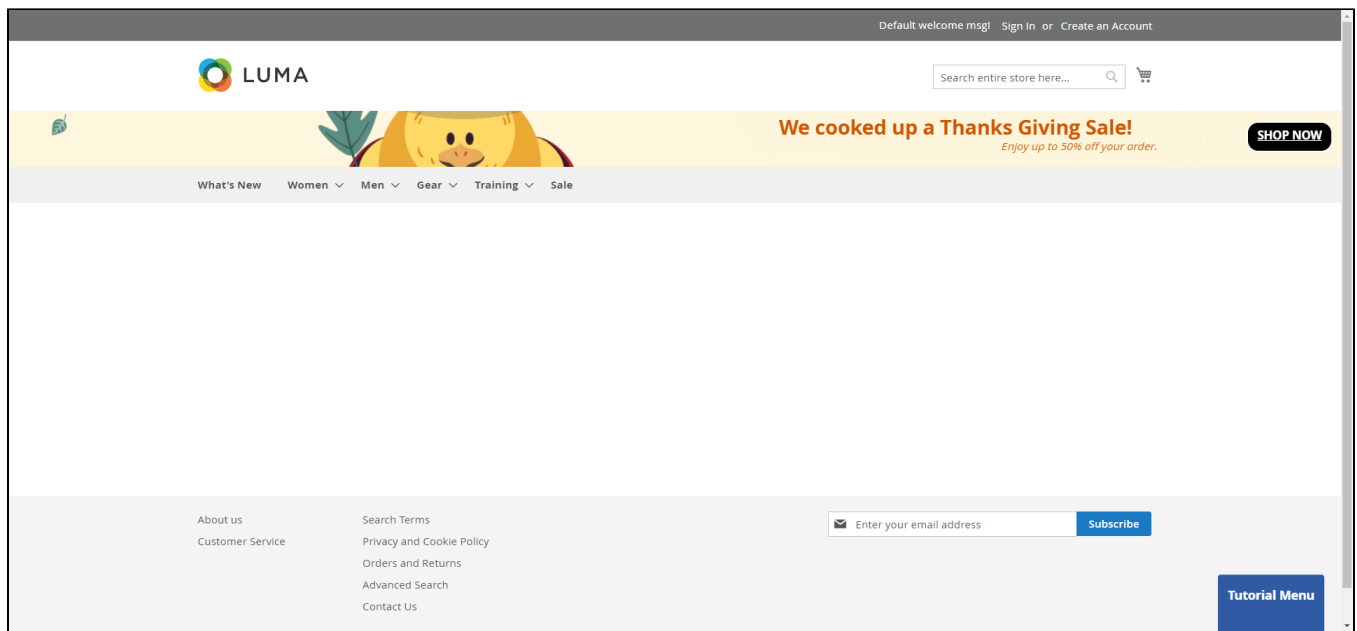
Default welcome msg! Sign In or Create an Account

LUMA

Search entire store here...

We cooked up a Thanks Giving Sale!
Enjoy up to 50% off your order.

SHOP NOW

What's New Women Men Gear Training Sale

About us
Customer Service

Search Terms
Privacy and Cookie Policy
Orders and Returns
Advanced Search
Contact Us

Enter your email address
Subscribe

Tutorial Menu